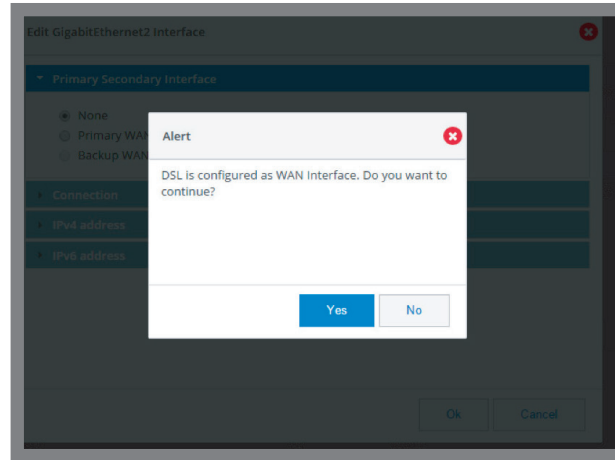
Edit GigabitEthernet2 Interface

Primary Secondary Interface

None
Primary WAN
Backup WAN

Connection

IPv4 address

IPv6 address

Alert

DSL is configured as WAN Interface. Do you want to continue?

Yes
No

Ok
Cancel